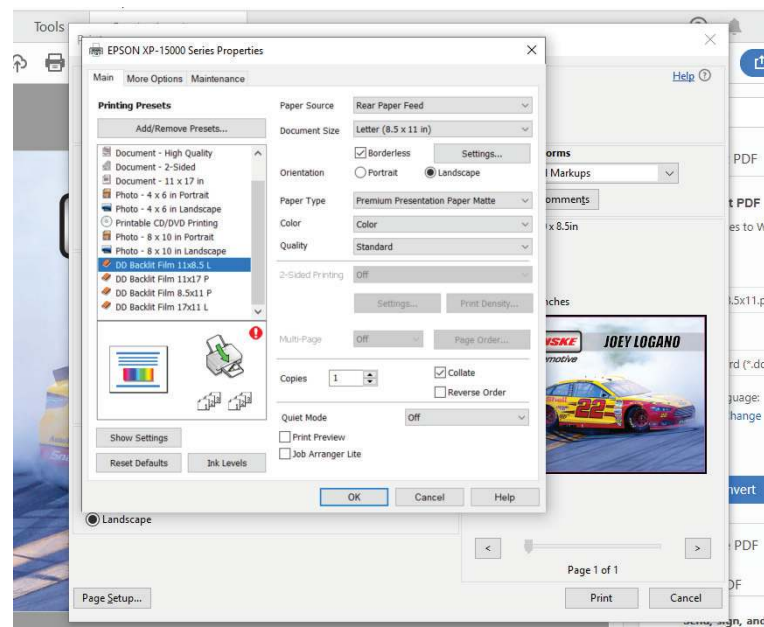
Tools

EPSON XP-15000 Series Properties

×

Main More Options Maintenance

Printing Presets

Add/Remove Presets...

Document - High Quality
Document - 2-Sided
Document - 11 x 17 in
Photo - 4 x 6 in Portrait
Photo - 4 x 6 in Landscape
Printable CD/DVD Printing
Photo - 8 x 10 in Portrait
Photo - 8 x 10 in Landscape
DD Backlit Film 11x8.5 L
DD Backlit Film 11x17 P
DD Backlit Film 8.5x11 P
DD Backlit Film 17x11 L

Show Settings

Reset Defaults

Ink Levels

Paper Source: Rear Paper Feed

Document Size: Letter (8.5 x 11 in)

Borderless

Settings...

Orientation: Portrait Landscape

Paper Type: Premium Presentation Paper Matte

Color: Color

Quality: Standard

2-Sided Printing: Off

Settings... Print Density...

Multi-Page: Off Page Order...

Copies: 1

Collate

Reverse Order

Quiet Mode: Off

Print Preview

Job Arranger Lite

OK Cancel Help

Help

orms

Markups

omments

x 8.5in

nches

JOEY LOGANO

PDF

t PDF

es to W

.5x11.p

rd (*.do

guage:

hange

nvert

PDF

DF

Landscape

Page 1 of 1

Page Setup...

Print

Cancel